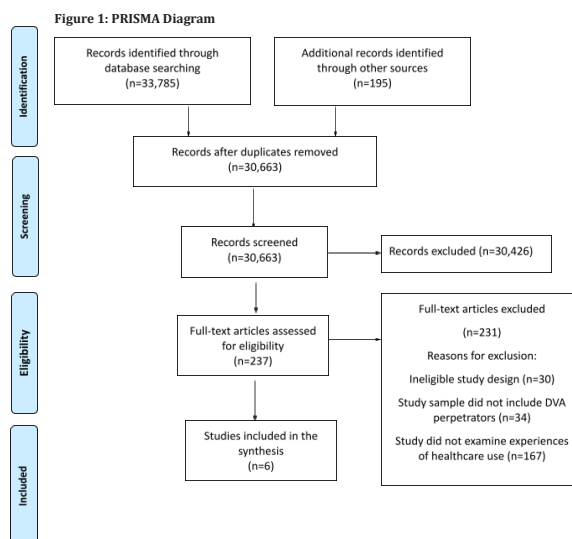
Figure 1: PRISMA Diagram

Identification

Records identified through database searching (n=33,785)

Additional records identified through other sources (n=195)

Records after duplicates removed (n=30,663)

Screening

Records screened (n=30,663)

Records excluded (n=30,426)

Eligibility

Full-text articles assessed for eligibility (n=237)

Full-text articles excluded

(n=231)

Reasons for exclusion:

Ineligible study design (n=30)

Study sample did not include DVA perpetrators (n=34)

Study did not examine experiences of healthcare use (n=167)

Included

Studies included in the synthesis (n=6)